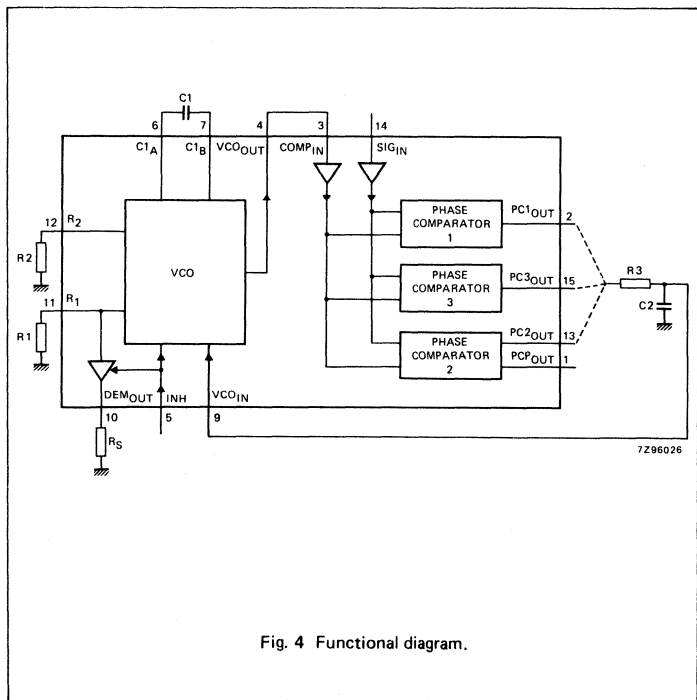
C1

6 7 4 3 14

$C1_A$ $C1_B$ $VCO_{OUT}$ $COMP_{IN}$ $SIG_{IN}$

12 $R_2$

R2

VCO

PHASE COMPARATOR 1

$PC1_{OUT}$ 2

PHASE COMPARATOR 3

$PC3_{OUT}$ 15

R3

C2

11 $R_1$

R1

PHASE COMPARATOR 2

$PC2_{OUT}$ 13

$PCP_{OUT}$ 1

$DEM_{OUT}$ INH $VCO_{IN}$

10 5 9

$R_S$

7Z96026

Fig. 4 Functional diagram.